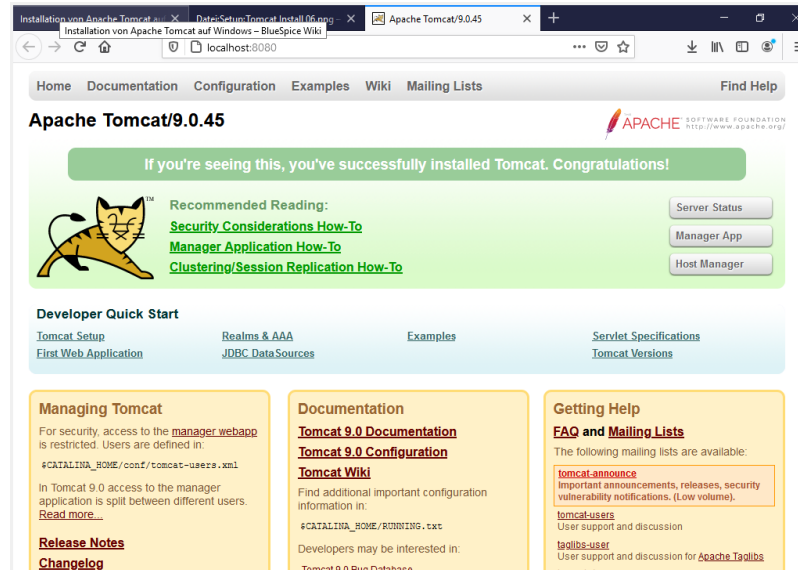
Installation von Apache Tomcat au ×
Datei:Setup:Tomcat Install 06.png ×
Apache Tomcat/9.0.45 ×
+

Installation von Apache Tomcat auf Windows – BlueSpice Wiki
localhost:8080

Home Documentation Configuration Examples Wiki Mailing Lists Find Help

Apache Tomcat/9.0.45

APACHE SOFTWARE FOUNDATION http://www.apache.org/

If you're seeing this, you've successfully installed Tomcat. Congratulations!

Recommended Reading:
Security Considerations How-To
Manager Application How-To
Clustering/Session Replication How-To

Server Status
Manager App
Host Manager

Developer Quick Start

| Tomcat Setup | Realms & AAA | Examples | Servlet Specifications |
|---|---|---|---|
| First Web Application | JDBC DataSources | | Tomcat Versions |

Managing Tomcat

For security, access to the manager webapp is restricted. Users are defined in:

$CATALINA_HOME/conf/tomcat-users.xml

In Tomcat 9.0 access to the manager application is split between different users. Read more...

Release Notes
Changelog

Documentation

Tomcat 9.0 Documentation
Tomcat 9.0 Configuration
Tomcat Wiki

Find additional important configuration information in:

$CATALINA_HOME/RUNNING.txt

Developers may be interested in:

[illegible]

Getting Help

FAQ and Mailing Lists

The following mailing lists are available:

tomcat-announce
Important announcements, releases, security vulnerability notifications. (Low volume).

tomcat-users
User support and discussion

taglibs-user
User support and discussion for Apache Taglibs